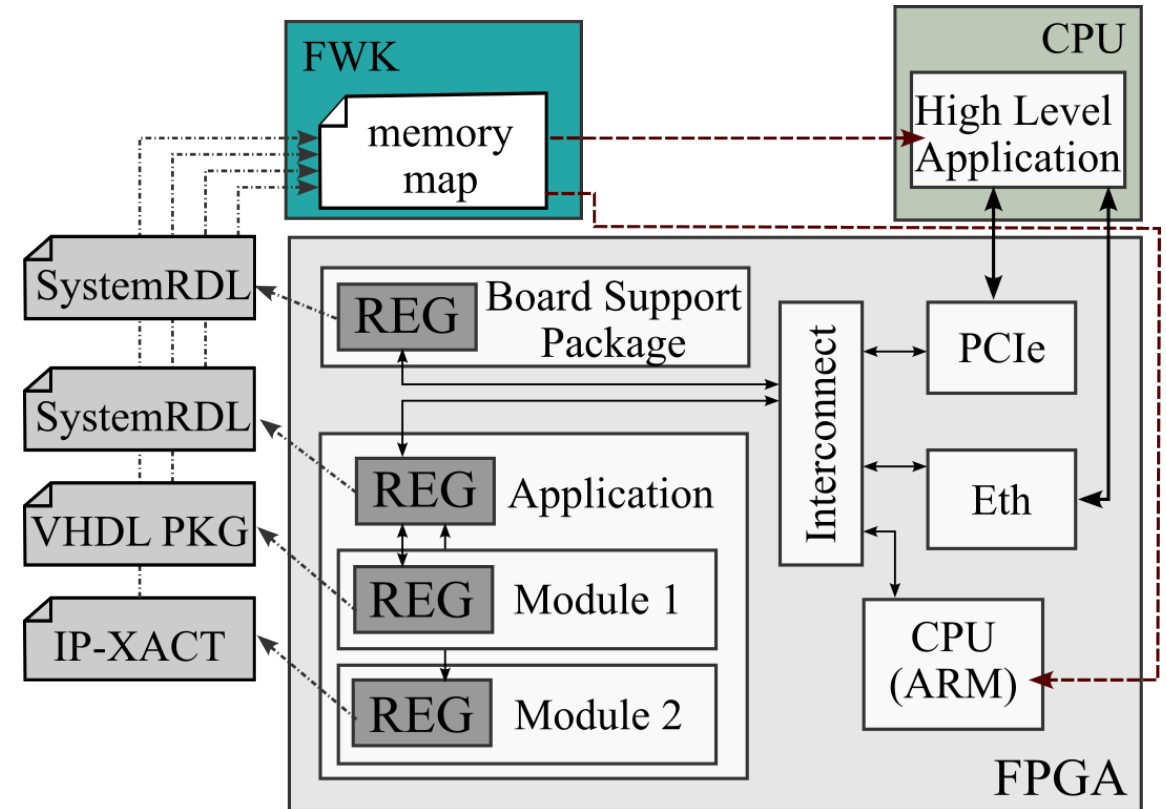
FWK

memory map

CPU

High Level Application

SystemRDL

SystemRDL

VHDL PKG

IP-XACT

REG

Board Support Package

REG

Application

REG

Module 1

REG

Module 2

Interconnect

PCIe

Eth

CPU (ARM)

FPGA